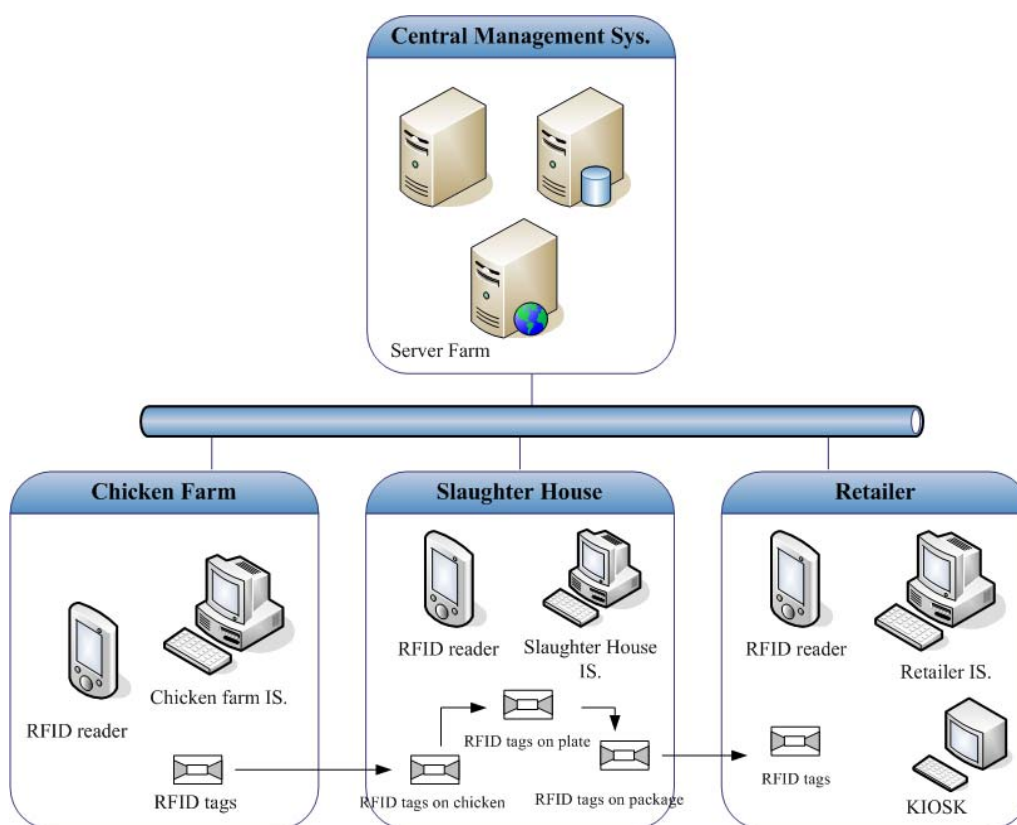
Central Management Sys.

Server Farm

Chicken Farm

RFID reader

Chicken farm IS.

RFID tags

Slaughter House

RFID reader

Slaughter House IS.

RFID tags on plate

RFID tags on chicken

RFID tags on package

Retailer

RFID reader

Retailer IS.

RFID tags

KIOSK